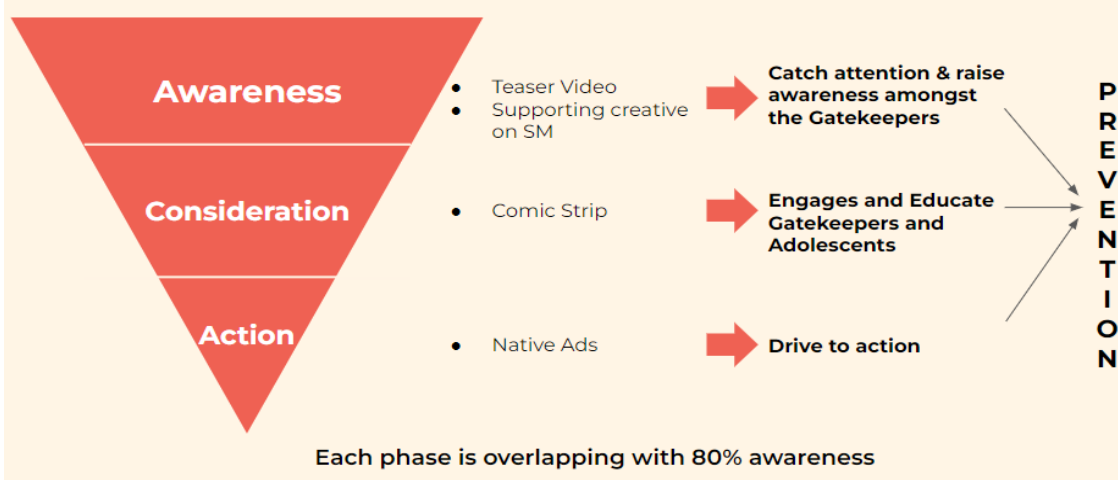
Awareness

Consideration

Action

- Teaser Video
- Supporting creative on SM

Catch attention & raise awareness amongst the Gatekeepers

- Comic Strip

Engages and Educate Gatekeepers and Adolescents

- Native Ads

Drive to action

P
R
E
V
E
N
T
I
O
N

Each phase is overlapping with 80% awareness